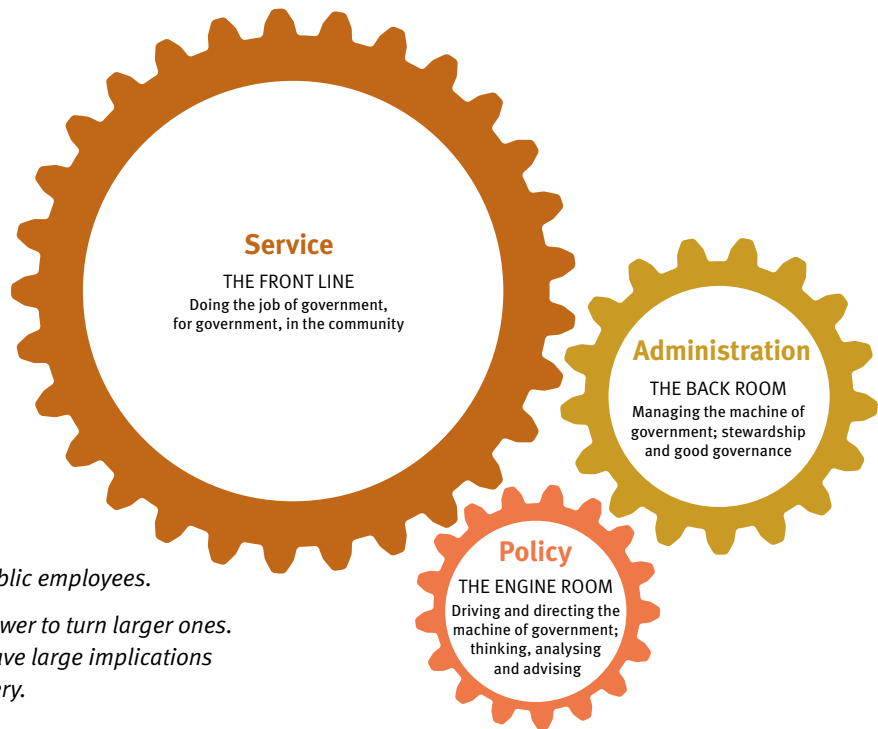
Service
THE FRONT LINE
Doing the job of government, for government, in the community

Administration
THE BACK ROOM
Managing the machine of government; stewardship and good governance

Policy
THE ENGINE ROOM
Driving and directing the machine of government; thinking, analysing and advising

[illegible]blic employees.
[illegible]wer to turn larger ones.
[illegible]ave large implications
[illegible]ry.